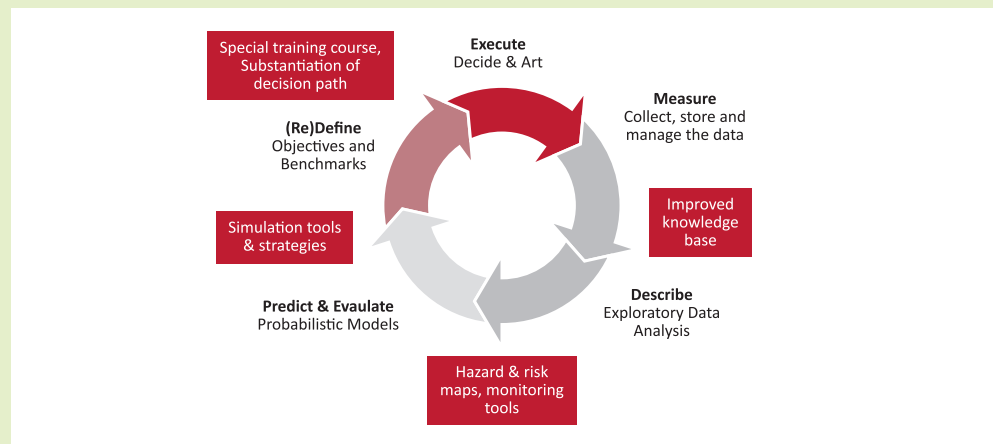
Special training course, Substantiation of decision path

Execute
Decide & Art

Measure
Collect, store and manage the data

(Re)Define
Objectives and Benchmarks

Improved knowledge base

Simulation tools & strategies

Predict & Evaulate
Probabilistic Models

Describe
Exploratory Data Analysis

Hazard & risk maps, monitoring tools